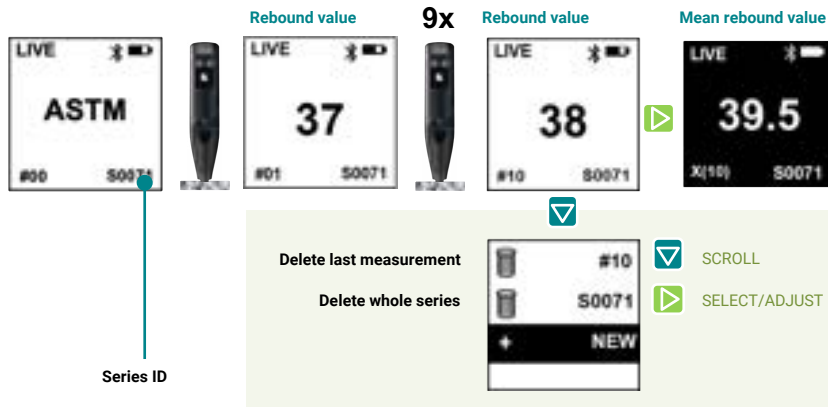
LIVE

ASTM

#00 S0071

Series ID

Rebound value

LIVE

37

#01 S0071

9x

Rebound value

LIVE

38

#10 S0071

Mean rebound value

LIVE

39.5

X(10) S0071

Delete last measurement

Delete whole series

#10

S0071

+ NEW

SCROLL

SELECT/ADJUST